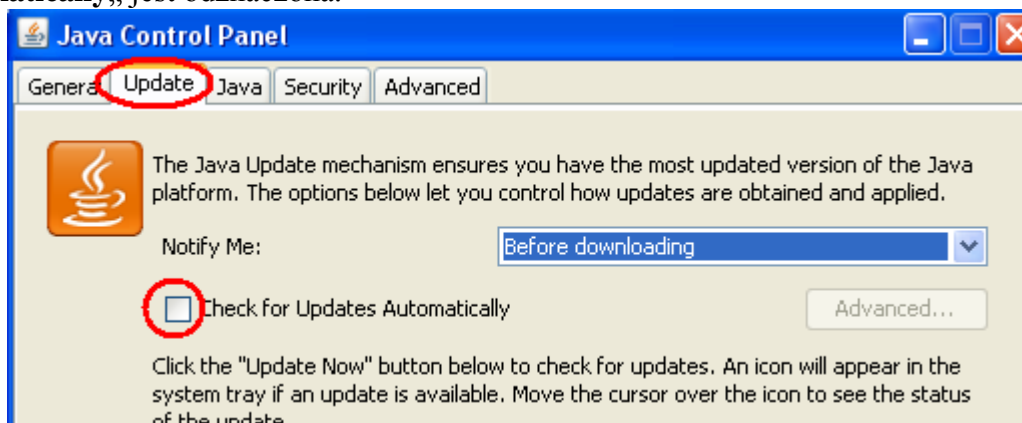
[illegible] „ jest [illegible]

Java Control Panel

Genera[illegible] Update Java Security Advanced

The Java Update mechanism ensures you have the most updated version of the Java platform. The options below let you control how updates are obtained and applied.

Notify Me: Before downloading

Check for Updates Automatically

Advanced...

Click the "Update Now" button below to check for updates. An icon will appear in the system tray if an update is available. Move the cursor over the icon to see the status of the update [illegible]